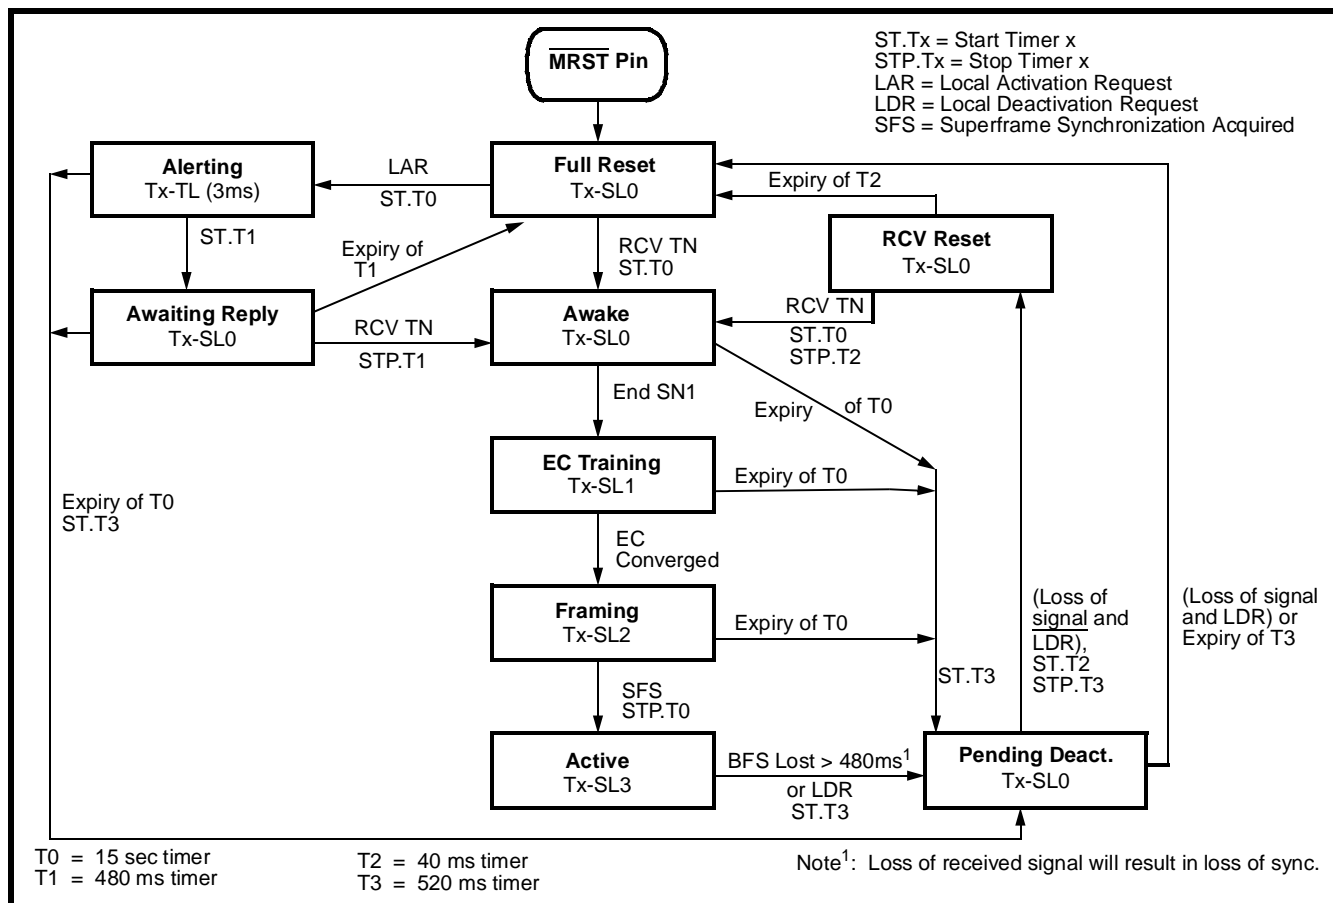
$\overline{\text{MRST}}$ Pin

ST.Tx = Start Timer x
STP.Tx = Stop Timer x
LAR = Local Activation Request
LDR = Local Deactivation Request
SFS = Superframe Synchronization Acquired

Alerting
Tx-TL (3ms)

LAR
ST.T0

Full Reset
Tx-SL0

Expiry of T2

ST.T1

Expiry of T1

RCV TN
ST.T0

RCV Reset
Tx-SL0

Awaiting Reply
Tx-SL0

RCV TN
STP.T1

Awake
Tx-SL0

RCV TN
ST.T0
STP.T2

End SN1

Expiry of T0

EC Training
Tx-SL1

Expiry of T0

Expiry of T0
ST.T3

EC Converged

Framing
Tx-SL2

Expiry of T0

(Loss of signal and $\overline{\text{LDR}}$), ST.T2 STP.T3

(Loss of signal and LDR) or Expiry of T3

ST.T3

SFS
STP.T0

Active
Tx-SL3

BFS Lost > 480ms$^1$
or LDR
ST.T3

Pending Deact.
Tx-SL0

T0 = 15 sec timer
T1 = 480 ms timer

T2 = 40 ms timer
T3 = 520 ms timer

Note$^1$: Loss of received signal will result in loss of sync.